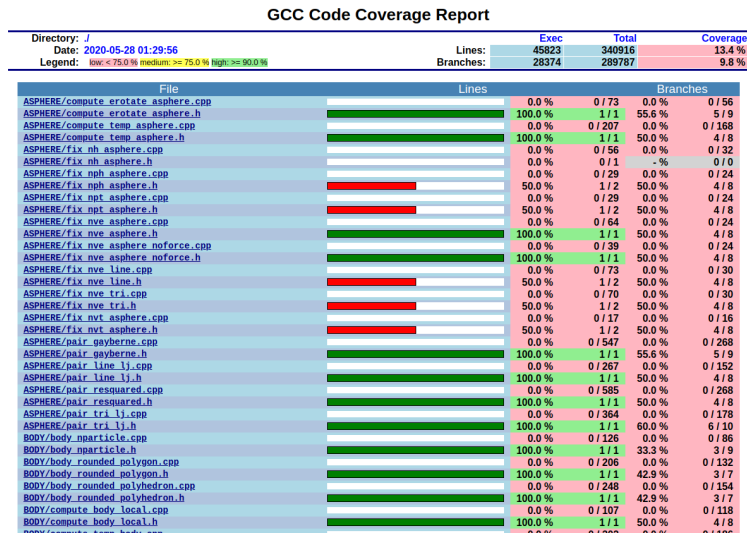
GCC Code Coverage Report

| Directory: | ./ | | Exec | Total | Coverage |
|---|---|---|---|---|---|
| Date: | 2020-05-28 01:29:56 | Lines: | 45823 | 340916 | 13.4 % |
| Legend: | low: < 75.0 % medium: >= 75.0 % high: >= 90.0 % | Branches: | 28374 | 289787 | 9.8 % |

| File | Lines | | | Branches | |
|---|---|---|---|---|---|
| ASPHERE/compute_erotate_asphere.cpp | | 0.0 % | 0 / 73 | 0.0 % | 0 / 56 |
| ASPHERE/compute_erotate_asphere.h | | 100.0 % | 1 / 1 | 55.6 % | 5 / 9 |
| ASPHERE/compute_temp_asphere.cpp | | 0.0 % | 0 / 207 | 0.0 % | 0 / 168 |
| ASPHERE/compute_temp_asphere.h | | 100.0 % | 1 / 1 | 50.0 % | 4 / 8 |
| ASPHERE/fix_nh_asphere.cpp | | 0.0 % | 0 / 56 | 0.0 % | 0 / 32 |
| ASPHERE/fix_nh_asphere.h | | 0.0 % | 0 / 1 | - % | 0 / 0 |
| ASPHERE/fix_nph_asphere.cpp | | 0.0 % | 0 / 29 | 0.0 % | 0 / 24 |
| ASPHERE/fix_nph_asphere.h | | 50.0 % | 1 / 2 | 50.0 % | 4 / 8 |
| ASPHERE/fix_npt_asphere.cpp | | 0.0 % | 0 / 29 | 0.0 % | 0 / 24 |
| ASPHERE/fix_npt_asphere.h | | 50.0 % | 1 / 2 | 50.0 % | 4 / 8 |
| ASPHERE/fix_nve_asphere.cpp | | 0.0 % | 0 / 64 | 0.0 % | 0 / 24 |
| ASPHERE/fix_nve_asphere.h | | 100.0 % | 1 / 1 | 50.0 % | 4 / 8 |
| ASPHERE/fix_nve_asphere_noforce.cpp | | 0.0 % | 0 / 39 | 0.0 % | 0 / 24 |
| ASPHERE/fix_nve_asphere_noforce.h | | 100.0 % | 1 / 1 | 50.0 % | 4 / 8 |
| ASPHERE/fix_nve_line.cpp | | 0.0 % | 0 / 73 | 0.0 % | 0 / 30 |
| ASPHERE/fix_nve_line.h | | 50.0 % | 1 / 2 | 50.0 % | 4 / 8 |
| ASPHERE/fix_nve_tri.cpp | | 0.0 % | 0 / 70 | 0.0 % | 0 / 30 |
| ASPHERE/fix_nve_tri.h | | 50.0 % | 1 / 2 | 50.0 % | 4 / 8 |
| ASPHERE/fix_nvt_asphere.cpp | | 0.0 % | 0 / 17 | 0.0 % | 0 / 16 |
| ASPHERE/fix_nvt_asphere.h | | 50.0 % | 1 / 2 | 50.0 % | 4 / 8 |
| ASPHERE/pair_gayberne.cpp | | 0.0 % | 0 / 547 | 0.0 % | 0 / 268 |
| ASPHERE/pair_gayberne.h | | 100.0 % | 1 / 1 | 55.6 % | 5 / 9 |
| ASPHERE/pair_line_lj.cpp | | 0.0 % | 0 / 267 | 0.0 % | 0 / 152 |
| ASPHERE/pair_line_lj.h | | 100.0 % | 1 / 1 | 50.0 % | 4 / 8 |
| ASPHERE/pair_resquared.cpp | | 0.0 % | 0 / 585 | 0.0 % | 0 / 268 |
| ASPHERE/pair_resquared.h | | 100.0 % | 1 / 1 | 50.0 % | 4 / 8 |
| ASPHERE/pair_tri_lj.cpp | | 0.0 % | 0 / 364 | 0.0 % | 0 / 178 |
| ASPHERE/pair_tri_lj.h | | 100.0 % | 1 / 1 | 60.0 % | 6 / 10 |
| BODY/body_nparticle.cpp | | 0.0 % | 0 / 126 | 0.0 % | 0 / 86 |
| BODY/body_nparticle.h | | 100.0 % | 1 / 1 | 33.3 % | 3 / 9 |
| BODY/body_rounded_polygon.cpp | | 0.0 % | 0 / 206 | 0.0 % | 0 / 132 |
| BODY/body_rounded_polygon.h | | 100.0 % | 1 / 1 | 42.9 % | 3 / 7 |
| BODY/body_rounded_polyhedron.cpp | | 0.0 % | 0 / 248 | 0.0 % | 0 / 154 |
| BODY/body_rounded_polyhedron.h | | 100.0 % | 1 / 1 | 42.9 % | 3 / 7 |
| BODY/compute_body_local.cpp | | 0.0 % | 0 / 107 | 0.0 % | 0 / 118 |
| BODY/compute_body_local.h | | 100.0 % | 1 / 1 | 50.0 % | 4 / 8 |